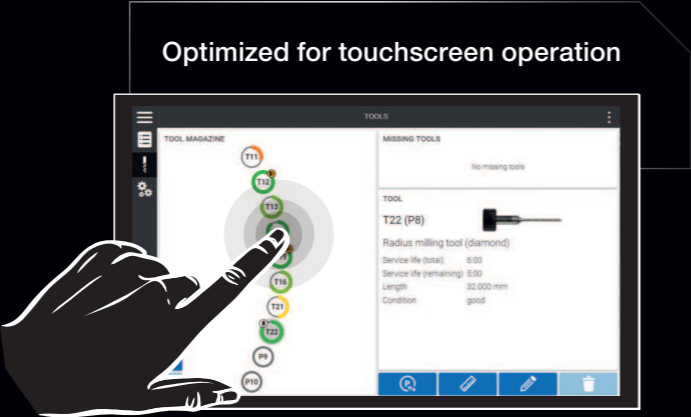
Optimized for touchscreen operation

TOOLS

TOOL MAGAZINE

T11
T12
T13
T15
T16
T21
T22
P9
P10

MISSING TOOLS

No missing tools

TOOL

T22 (P8)

Radius milling tool (diamond)

| | |
|---|---|
| Service life (total) | 6:00 |
| Service life (remaining) | 5:00 |
| Length | 32.000 mm |
| Condition | good |